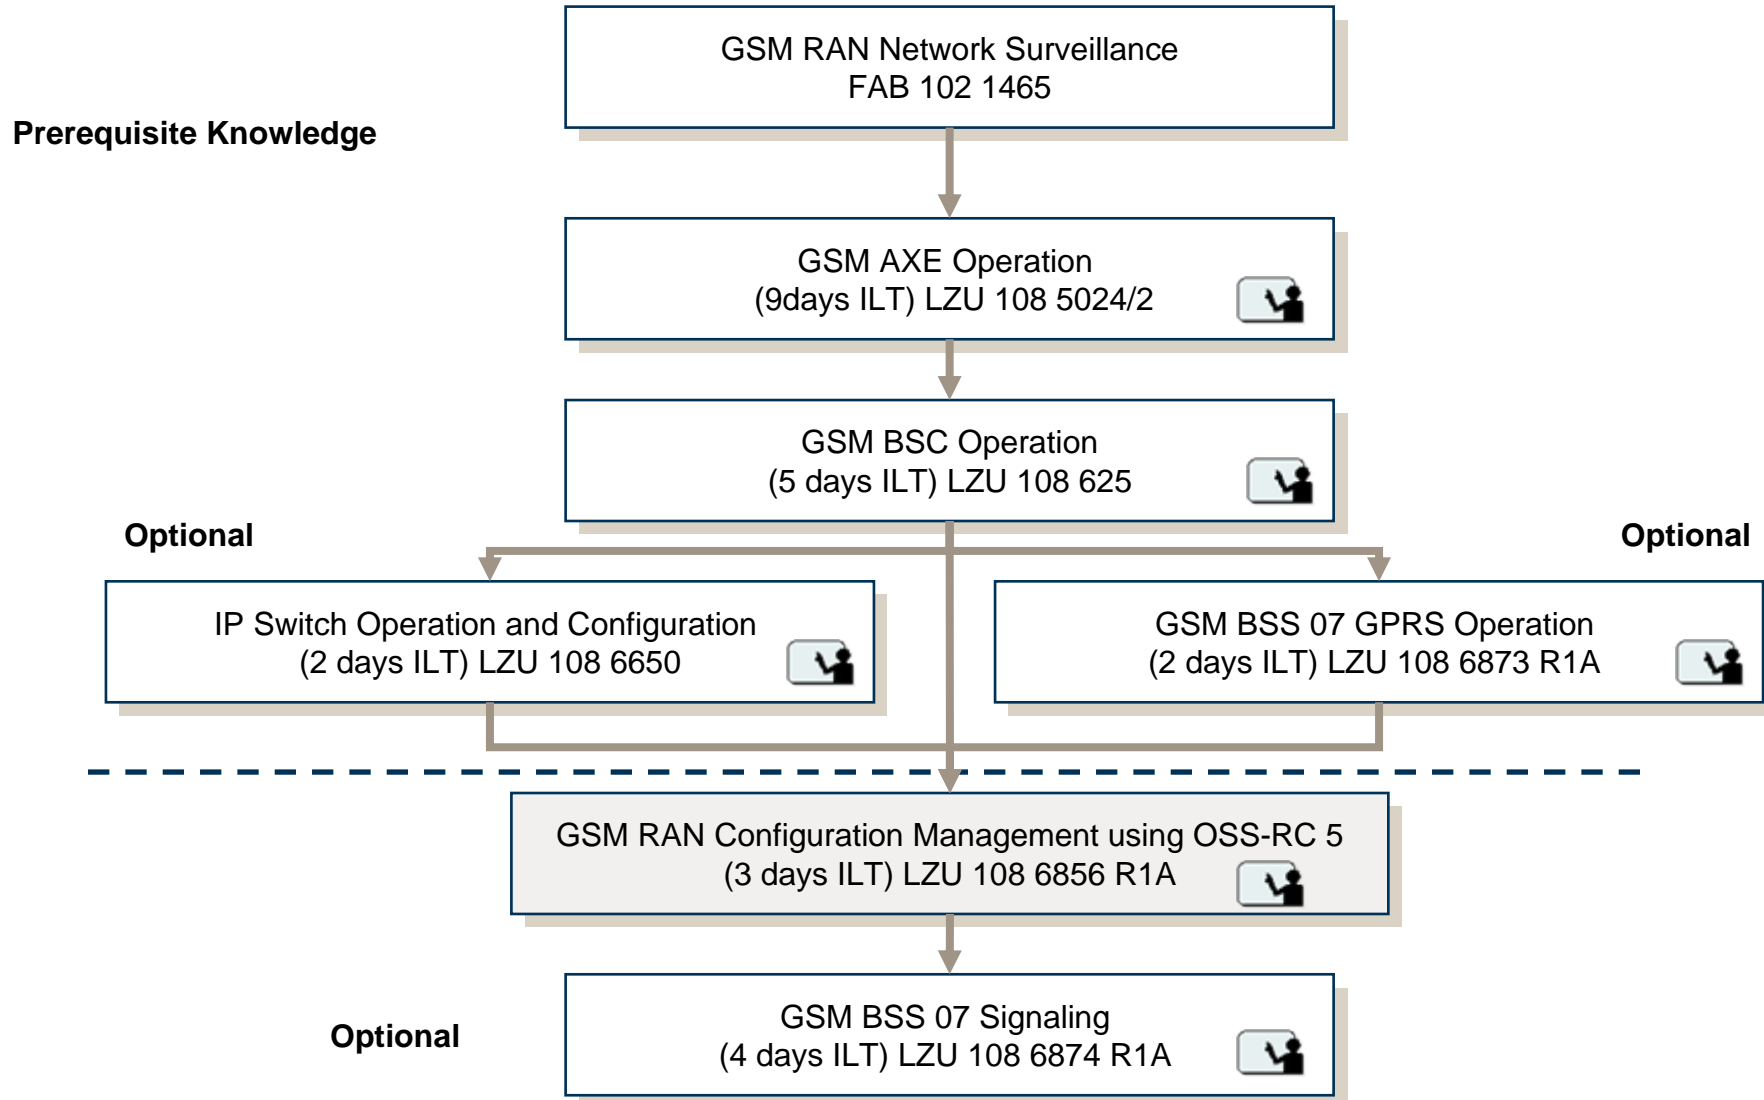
GSM RAN Network Surveillance
FAB 102 1465

Prerequisite Knowledge

GSM AXE Operation
(9days ILT) LZU 108 5024/2

GSM BSC Operation
(5 days ILT) LZU 108 625

Optional

Optional

IP Switch Operation and Configuration
(2 days ILT) LZU 108 6650

GSM BSS 07 GPRS Operation
(2 days ILT) LZU 108 6873 R1A

GSM RAN Configuration Management using OSS-RC 5
(3 days ILT) LZU 108 6856 R1A

Optional

GSM BSS 07 Signaling
(4 days ILT) LZU 108 6874 R1A